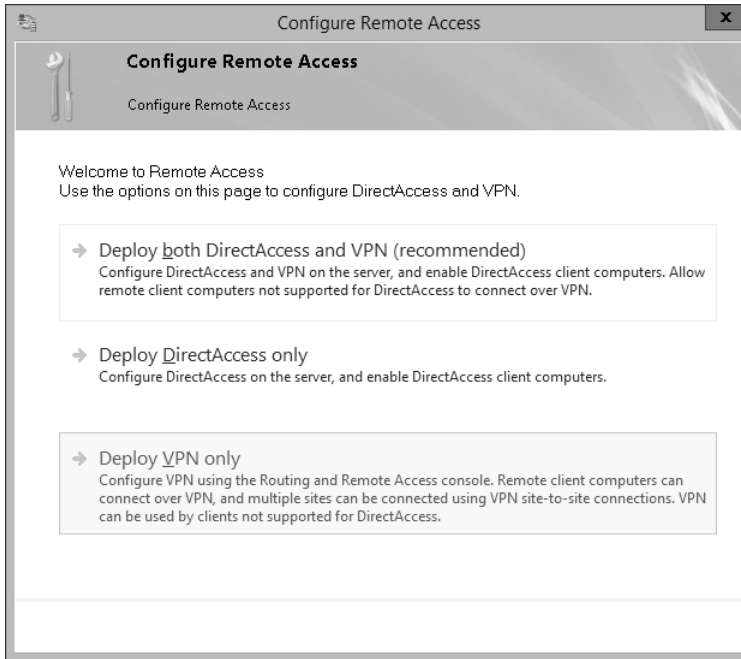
Configure Remote Access

Configure Remote Access

Configure Remote Access

Welcome to Remote Access
Use the options on this page to configure DirectAccess and VPN.

→ Deploy both DirectAccess and VPN (recommended)
Configure DirectAccess and VPN on the server, and enable DirectAccess client computers. Allow remote client computers not supported for DirectAccess to connect over VPN.

→ Deploy DirectAccess only
Configure DirectAccess on the server, and enable DirectAccess client computers.

→ Deploy VPN only
Configure VPN using the Routing and Remote Access console. Remote client computers can connect over VPN, and multiple sites can be connected using VPN site-to-site connections. VPN can be used by clients not supported for DirectAccess.